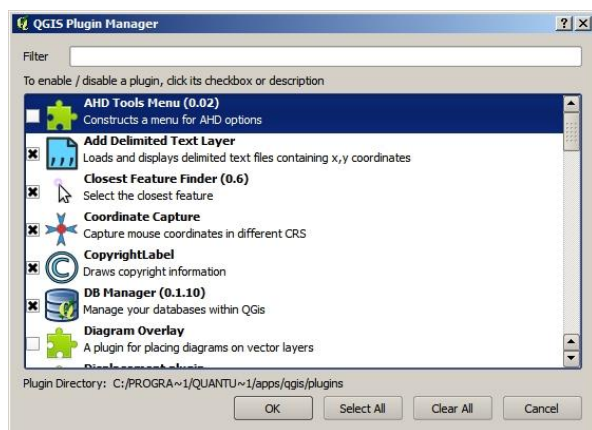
QGIS Plugin Manager

?X

Filter

To enable / disable a plugin, click its checkbox or description

AHD Tools Menu (0.02)
Constructs a menu for AHD options

Add Delimited Text Layer
Loads and displays delimited text files containing x,y coordinates

Closest Feature Finder (0.6)
Select the closest feature

Coordinate Capture
Capture mouse coordinates in different CRS

CopyrightLabel
Draws copyright information

DB Manager (0.1.10)
Manage your databases within QGis

Diagram Overlay
A plugin for placing diagrams on vector layers

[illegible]

Plugin Directory: C:/PROGRA~1/QUANTU~1/apps/qgis/plugins

OK Select All Clear All Cancel